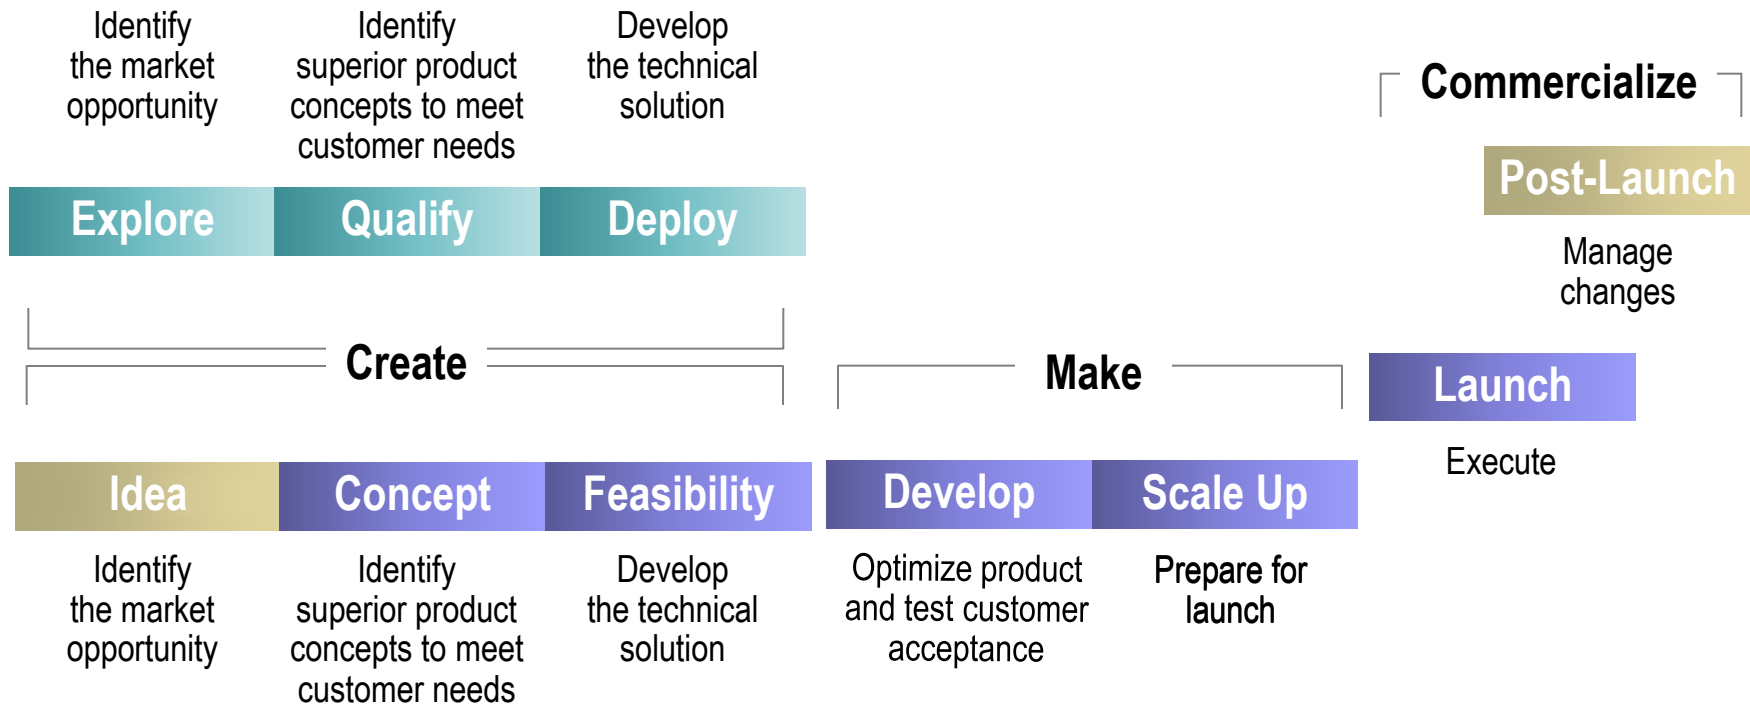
Identify the market opportunity

Identify superior product concepts to meet customer needs

Develop the technical solution

Commercialize

Explore

Qualify

Deploy

Post-Launch

Manage changes

Create

Make

Launch

Execute

Idea

Concept

Feasibility

Develop

Scale Up

Identify the market opportunity

Identify superior product concepts to meet customer needs

Develop the technical solution

Optimize product and test customer acceptance

Prepare for launch